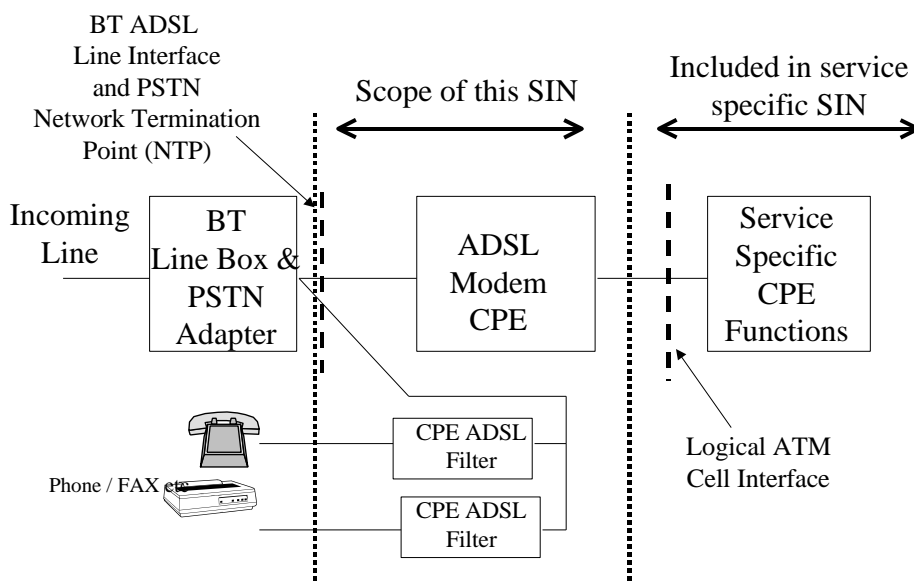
BT ADSL Line Interface and PSTN Network Termination Point (NTP)

Scope of this SIN

Included in service specific SIN

Incoming Line

BT Line Box & PSTN Adapter

ADSL Modem CPE

Service Specific CPE Functions

CPE ADSL Filter

Phone / FAX etc

CPE ADSL Filter

Logical ATM Cell Interface